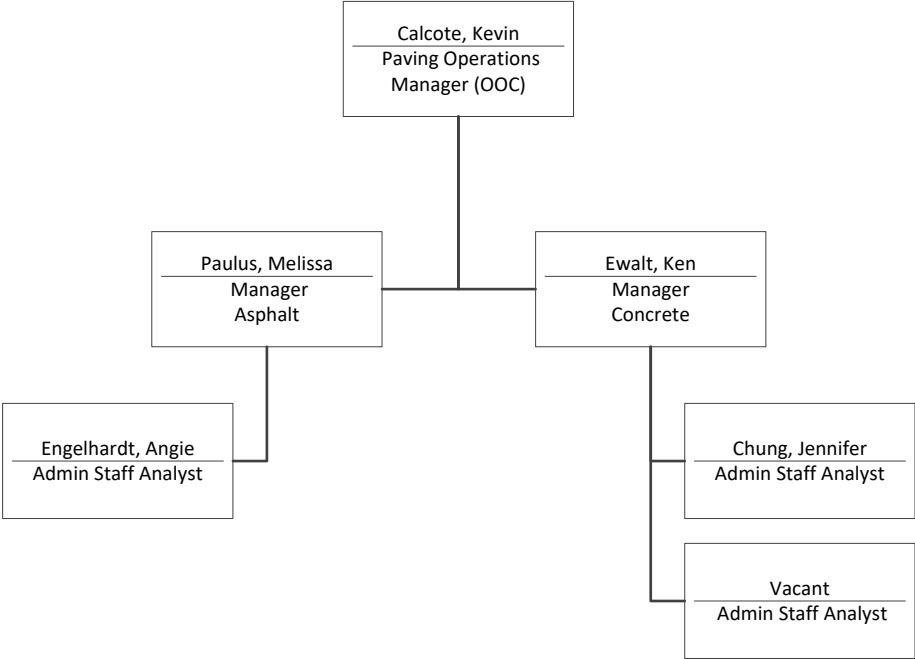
Calcote, Kevin
Paving Operations Manager (OOC)

Paulus, Melissa
Manager
Asphalt

Ewalt, Ken
Manager
Concrete

Engelhardt, Angie
Admin Staff Analyst

Chung, Jennifer
Admin Staff Analyst

Vacant
Admin Staff Analyst